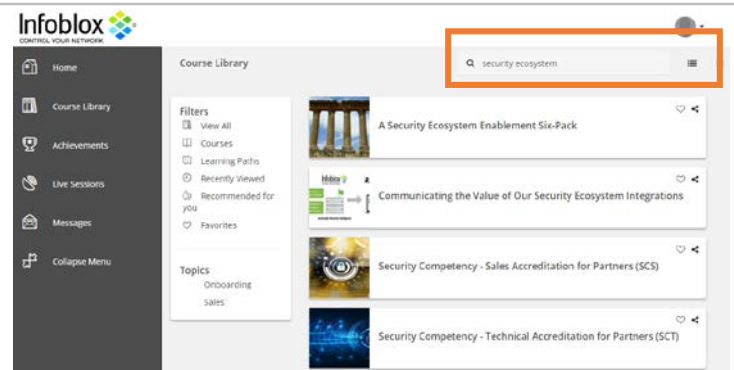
Infoblox
CONTROL YOUR NETWORK

Home
Course Library
Achievements
Live Sessions
Messages
Collapse Menu

Course Library

security ecosystem

Filters
View All
Courses
Learning Paths
Recently Viewed
Recommended for you
Favorites

Topics
Onboarding
Sales

A Security Ecosystem Enablement Six-Pack

Communicating the Value of Our Security Ecosystem Integrations

Security Competency - Sales Accreditation for Partners (SCS)

Security Competency - Technical Accreditation for Partners (SCT)